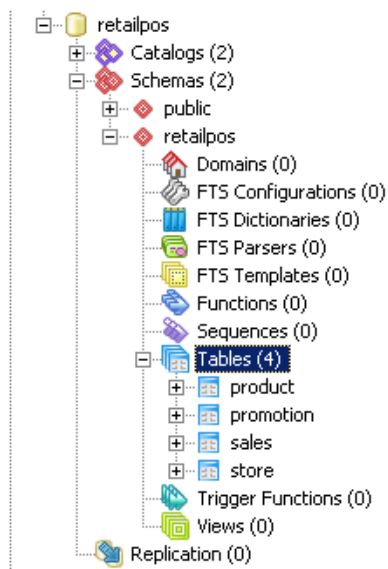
retailpos
Catalogs (2)
Schemas (2)
public
retailpos
Domains (0)
FTS Configurations (0)
FTS Dictionaries (0)
FTS Parsers (0)
FTS Templates (0)
Functions (0)
Sequences (0)
Tables (4)
product
promotion
sales
store
Trigger Functions (0)
Views (0)
Replication (0)